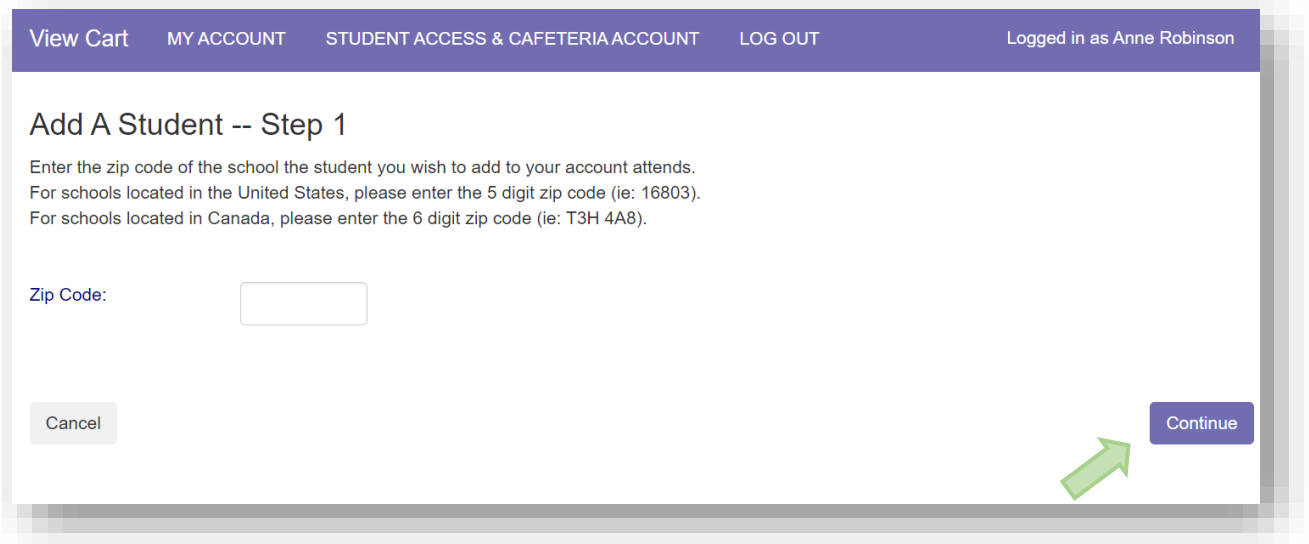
View Cart MY ACCOUNT STUDENT ACCESS & CAFETERIA ACCOUNT LOG OUT Logged in as Anne Robinson

Add A Student -- Step 1

Enter the zip code of the school the student you wish to add to your account attends.
For schools located in the United States, please enter the 5 digit zip code (ie: 16803).
For schools located in Canada, please enter the 6 digit zip code (ie: T3H 4A8).

Zip Code:

Cancel

Continue